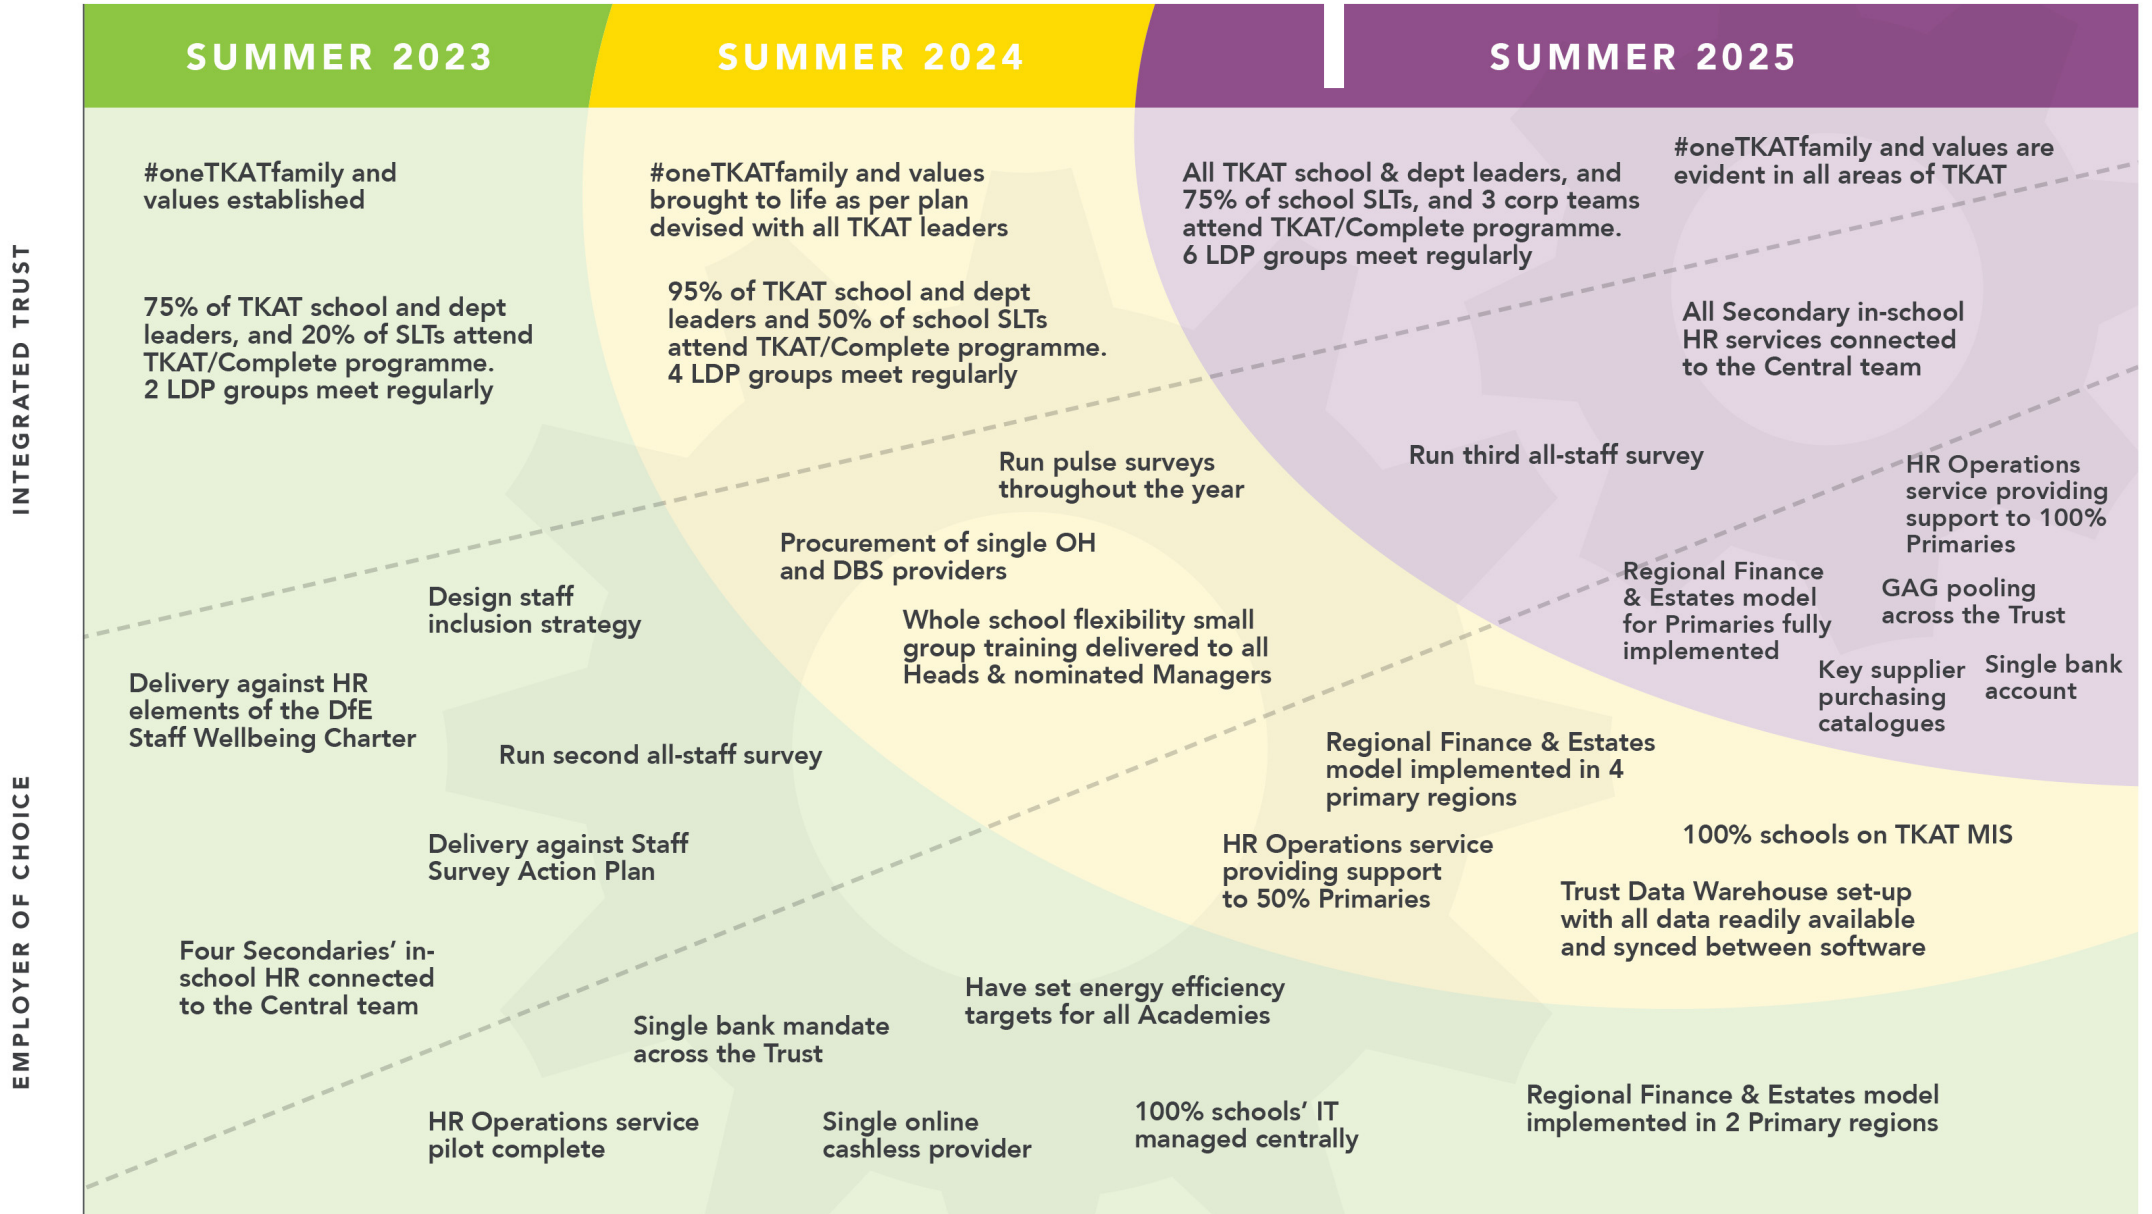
SUMMER 2023

SUMMER 2024

SUMMER 2025

INTEGRATED TRUST

EMPLOYER OF CHOICE

#oneTKATfamily and values established

75% of TKAT school and dept leaders, and 20% of SLTs attend TKAT/Complete programme. 2 LDP groups meet regularly

#oneTKATfamily and values brought to life as per plan devised with all TKAT leaders

95% of TKAT school and dept leaders and 50% of school SLTs attend TKAT/Complete programme. 4 LDP groups meet regularly

All TKAT school & dept leaders, and 75% of school SLTs, and 3 corp teams attend TKAT/Complete programme. 6 LDP groups meet regularly

#oneTKATfamily and values are evident in all areas of TKAT

All Secondary in-school HR services connected to the Central team

Run pulse surveys throughout the year

Run third all-staff survey

HR Operations service providing support to 100% Primaries

Procurement of single OH and DBS providers

Regional Finance & Estates model for Primaries fully implemented

GAG pooling across the Trust

Design staff inclusion strategy

Whole school flexibility small group training delivered to all Heads & nominated Managers

Key supplier purchasing catalogues

Single bank account

Delivery against HR elements of the DfE Staff Wellbeing Charter

Run second all-staff survey

Regional Finance & Estates model implemented in 4 primary regions

Delivery against Staff Survey Action Plan

HR Operations service providing support to 50% Primaries

100% schools on TKAT MIS

Trust Data Warehouse set-up with all data readily available and synced between software

Four Secondaries' in-school HR connected to the Central team

Have set energy efficiency targets for all Academies

Single bank mandate across the Trust

HR Operations service pilot complete

Single online cashless provider

100% schools' IT managed centrally

Regional Finance & Estates model implemented in 2 Primary regions